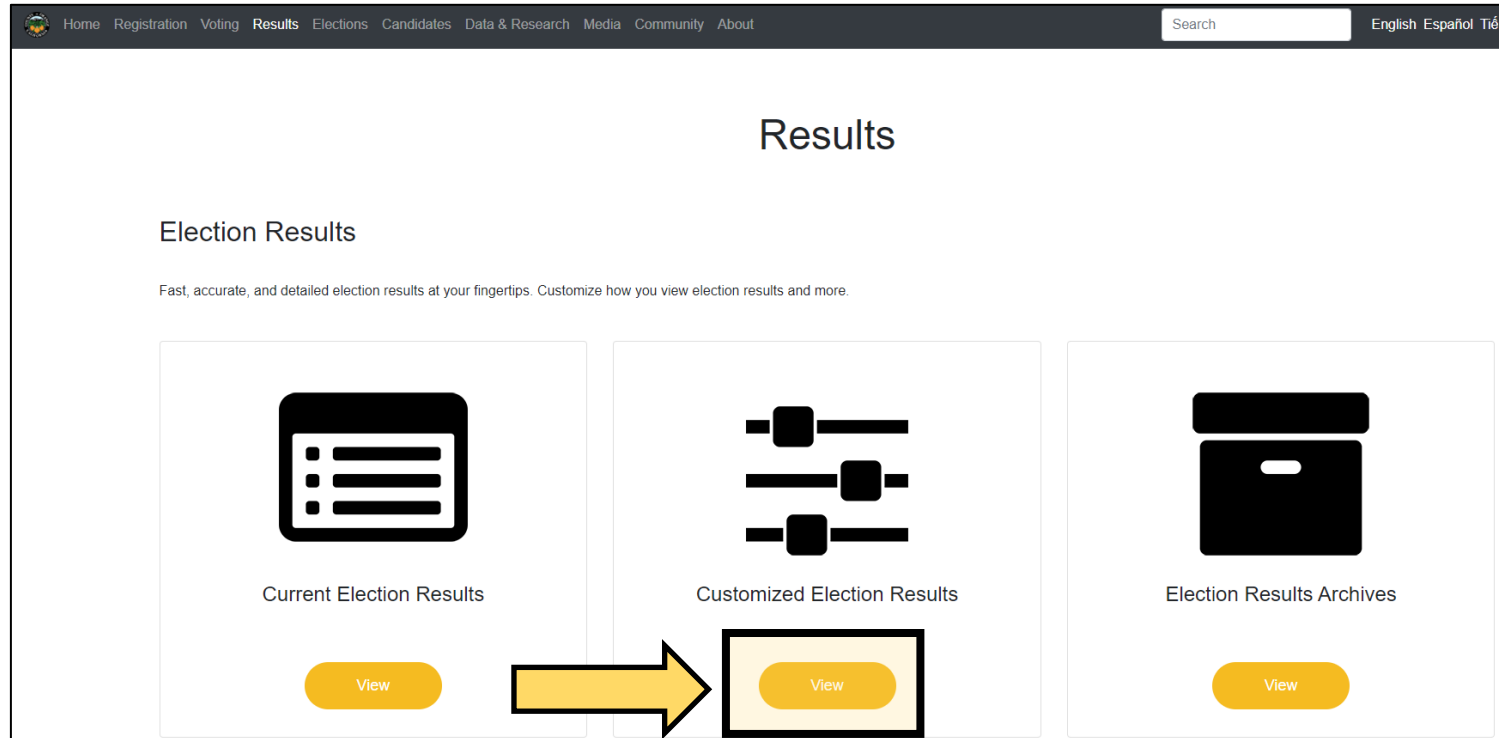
Home Registration Voting Results Elections Candidates Data & Research Media Community About

Search

English Español Tiế

Results

Election Results

Fast, accurate, and detailed election results at your fingertips. Customize how you view election results and more.

Current Election Results

View

Customized Election Results

View

Election Results Archives

View